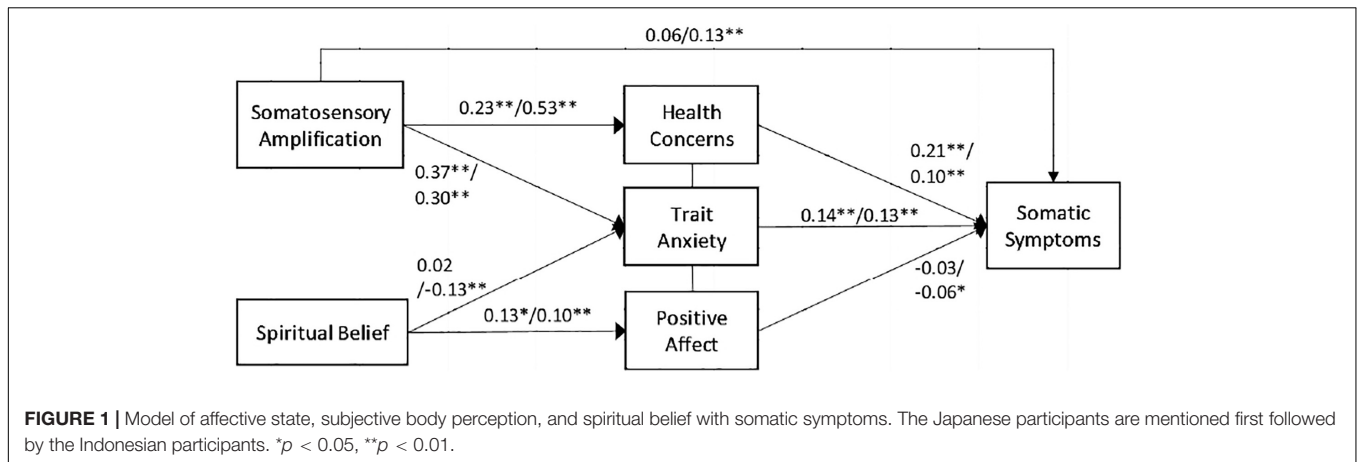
0.06/0.13**

Somatosensory Amplification

0.23**/0.53**

Health Concerns

0.37**/ 0.30**

0.21**/ 0.10**

Trait Anxiety

0.14**/0.13**

Somatic Symptoms

0.02 /-0.13**

-0.03/ -0.06*

Spiritual Belief

0.13*/0.10**

Positive Affect

**FIGURE 1 |** Model of affective state, subjective body perception, and spiritual belief with somatic symptoms. The Japanese participants are mentioned first followed by the Indonesian participants. $^{*}p < 0.05$, $^{**}p < 0.01$.